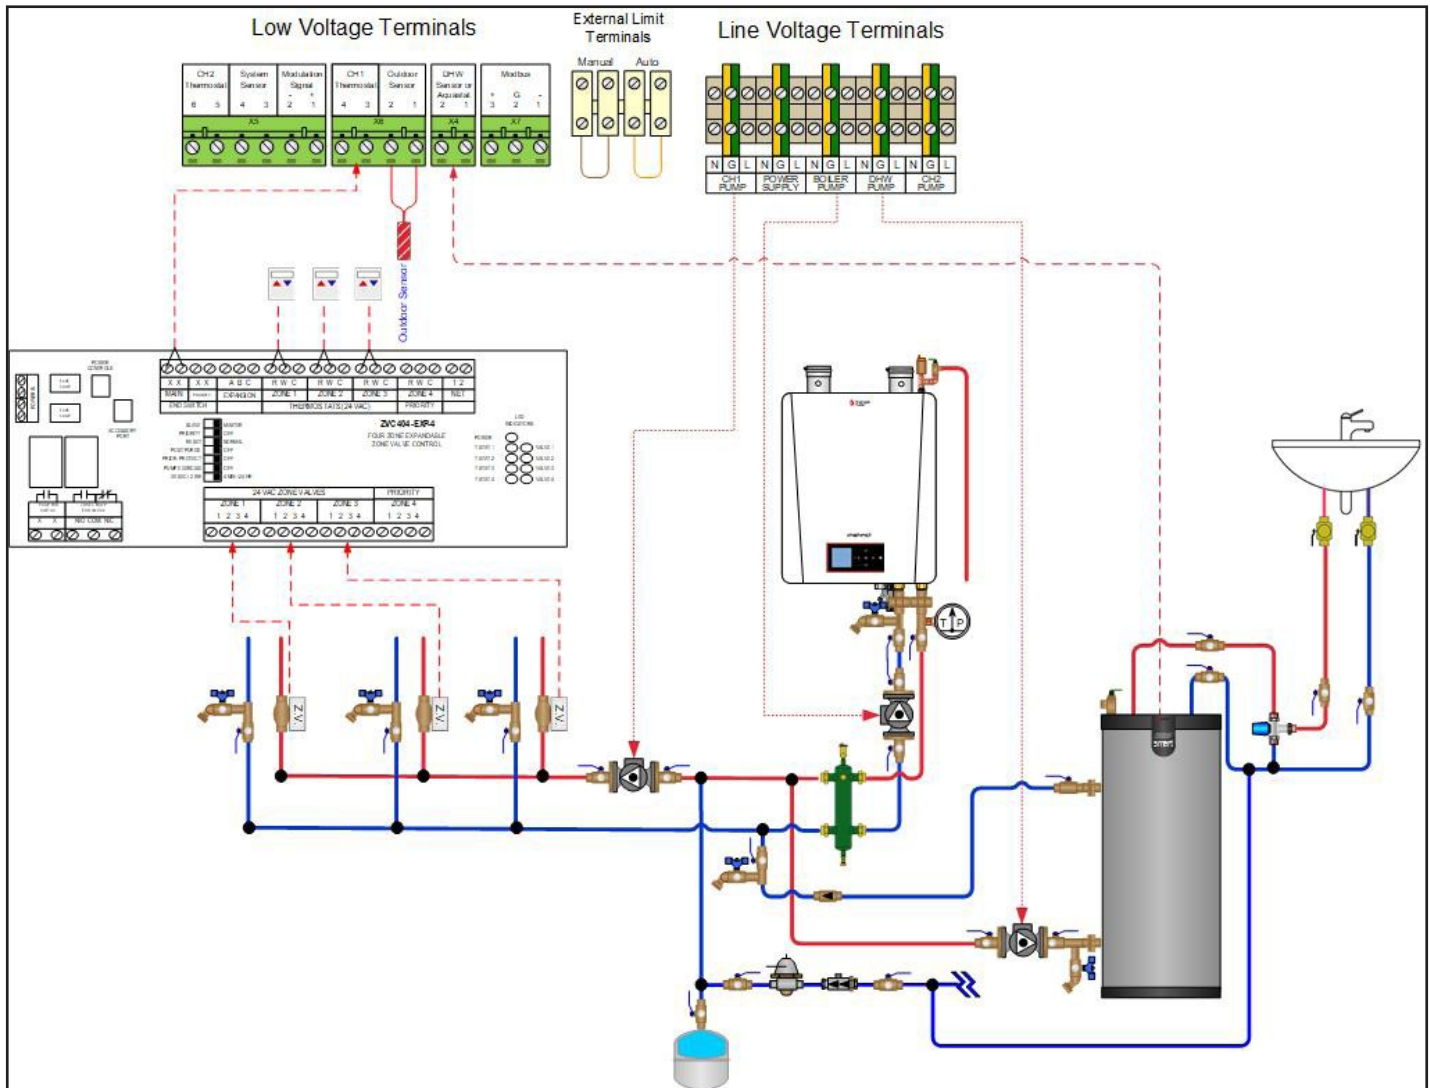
Low Voltage Terminals

External Limit Terminals

Manual Auto

Line Voltage Terminals

CH2 Thermostat
6 5

System Sensor
4 3

Modulation Signal
- +
2 1

X5

CH1 Thermostat
4 3

Outdoor Sensor
2 1

X6

DHW Sensor or Aquastat
2 1

X4

Modbus
+ G -
3 2 1

X7

N G L N G L N G L N G L N G L

CH1 PUMP

POWER SUPPLY

BOILER PUMP

DHW PUMP

CH2 PUMP

Outdoor Sensor

X X | X X | A B C | R W C | R W C | R W C | R W C | 1 2

MAIN | | EXPANSION | ZONE 1 | ZONE 2 | ZONE 3 | ZONE 4 | NET

END SWITCH | THERMOSTATS (24 VAC) | PRIORITY

ZVC404-EXP-4

FOUR ZONE EXPANDABLE ZONE VALVE CONTROL

LED INDICATORS

24 VAC ZONE VALVES | PRIORITY

ZONE 1 | ZONE 2 | ZONE 3 | ZONE 4

1 2 3 4 | 1 2 3 4 | 1 2 3 4 | 1 2 3 4

X X | NO COM NC

ZV

ZV

ZV

T P

smart